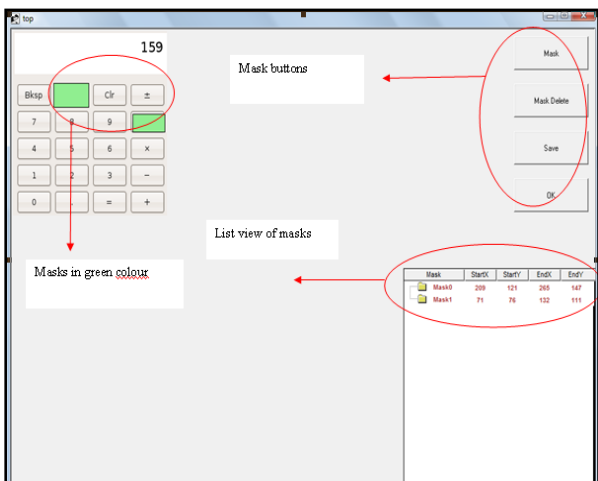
top

159

Bksp

Clr

±

7

8

9

4

5

6

×

1

2

3

−

0

.

=

+

Mask buttons

Mask

Mask Delete

Save

OK

List view of masks

Masks in green colour

| Mask | StartX | StartY | EndX | EndY |
|---|---|---|---|---|
| Mask0 | 209 | 121 | 265 | 147 |
| Mask1 | 71 | 76 | 132 | 111 |